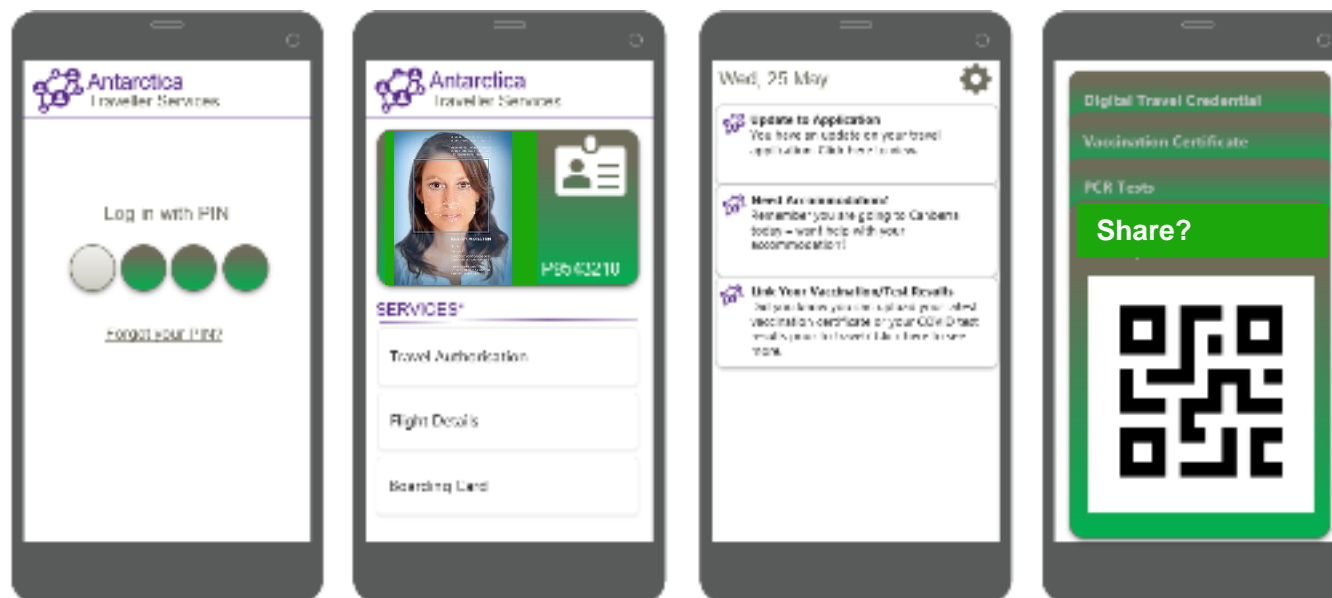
Antarctica
Traveller Services

Log in with PIN

Forgot your PIN?

Antarctica
Traveller Services

P9543210

SERVICES*

Travel Authorisation

Flight Details

Boarding Card

Wed, 25 May

Update to Application
You have an update on your travel application. Click here to view.

Need Accommodation?
Remember you are going to Canberra today – want help with your accommodation?

Link Your Vaccination/Test Results
Did you know you can upload your latest vaccination certificate or your COVID test results prior to travel? Click here to see more.

Digital Travel Credential

Vaccination Certificate

PCR Tests

Share?